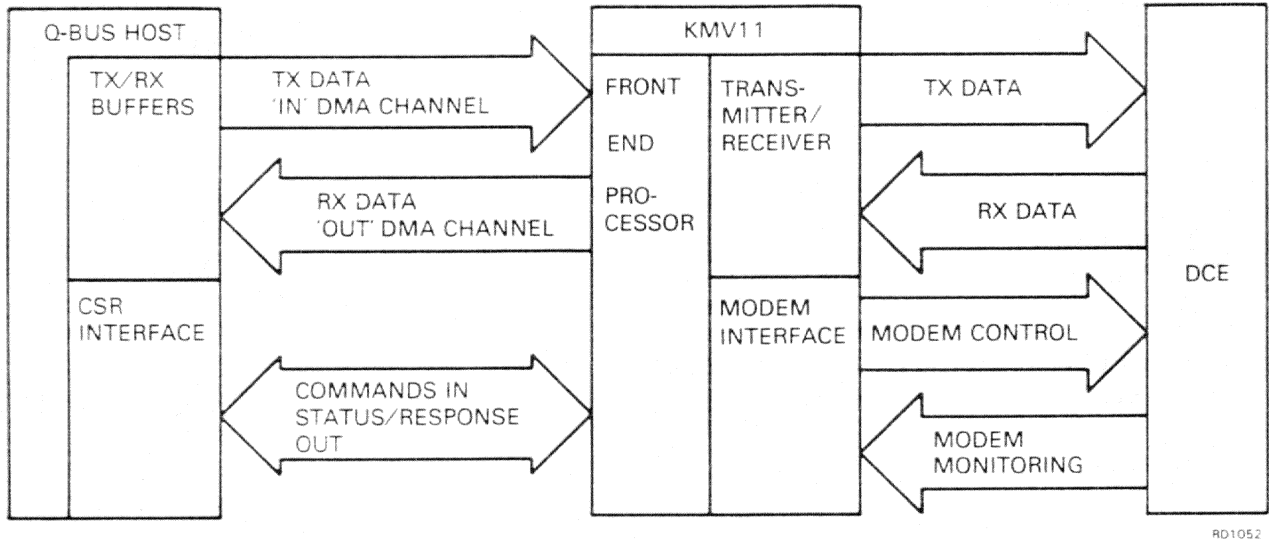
Q-BUS HOST

TX/RX BUFFERS

CSR INTERFACE

TX DATA 'IN' DMA CHANNEL

RX DATA 'OUT' DMA CHANNEL

COMMANDS IN STATUS/RESPONSE OUT

KMV11

FRONT END PROCESSOR

TRANSMITTER/ RECEIVER

MODEM INTERFACE

TX DATA

RX DATA

MODEM CONTROL

MODEM MONITORING

DCE

RD1052